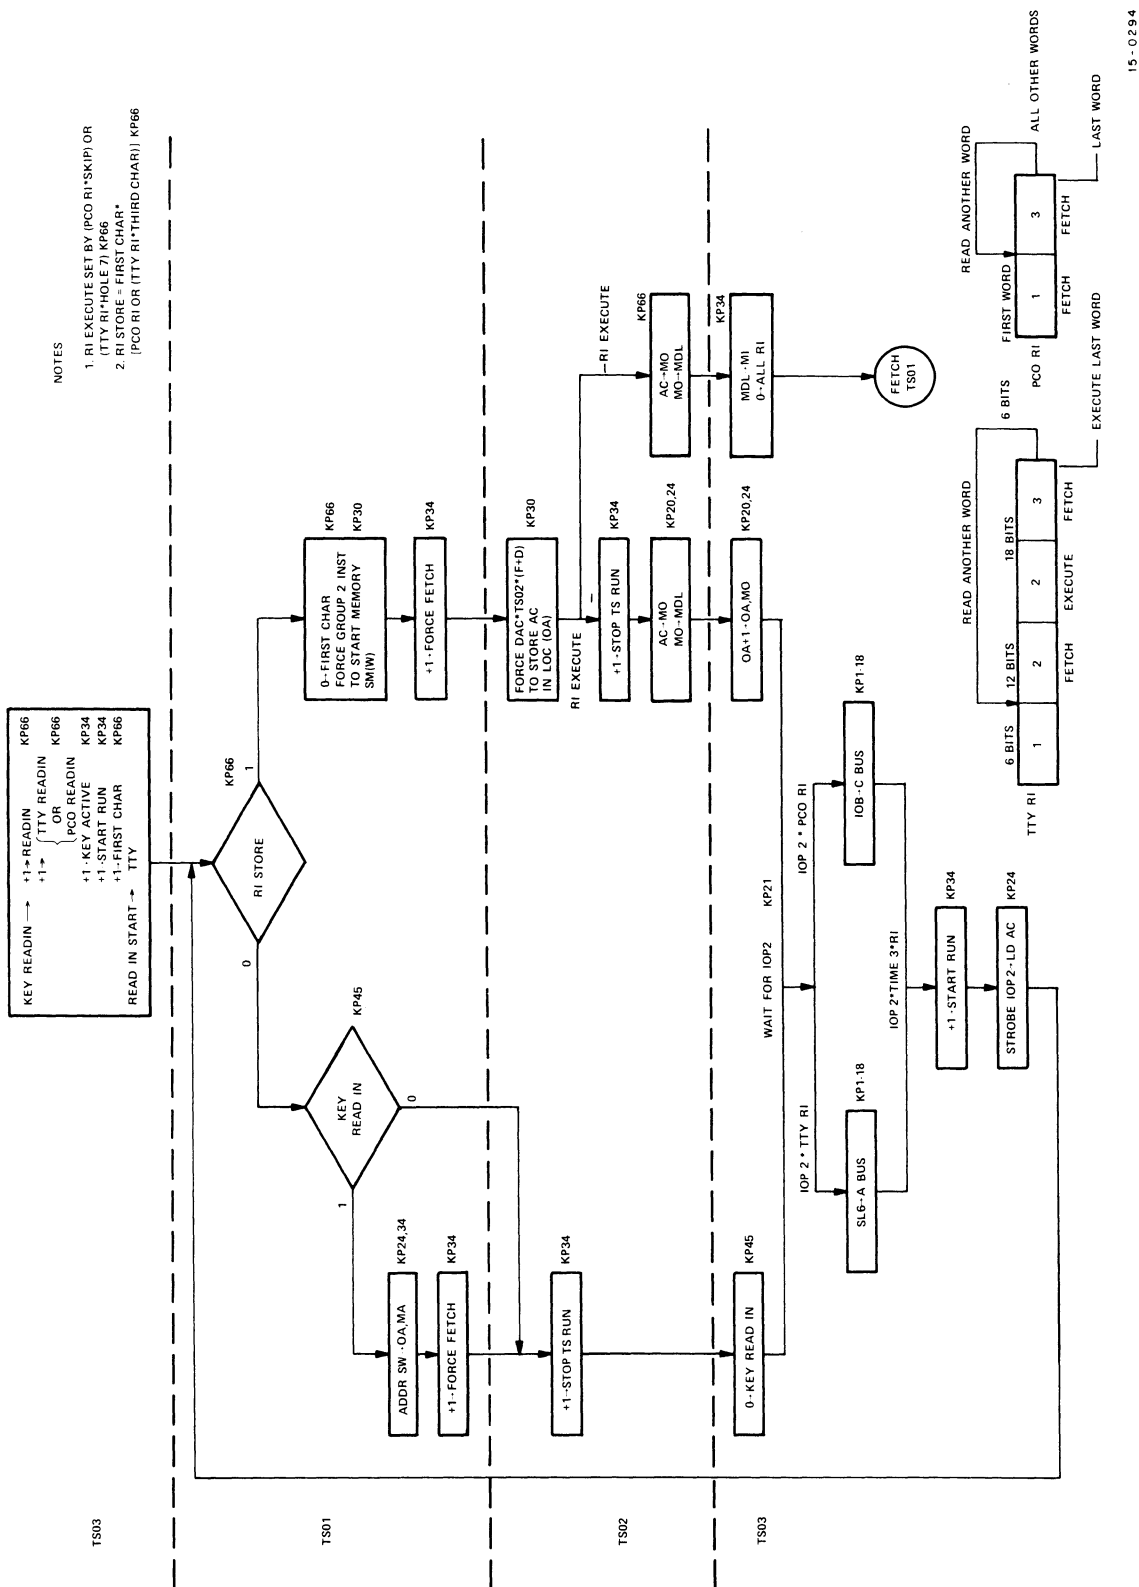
NOTES

1. RI EXECUTE SET BY (PCO RI*SKIP) OR (TTY RI*HOLE 7) KP66
2. RI STORE = FIRST CHAR* [PCO RI OR (TTY RI*THIRD CHAR)] KP66

KEY READIN → +1→READIN KP66
+1→ {TTY READIN OR PCO READIN} KP66 KP34
+1→KEY ACTIVE KP34
+1→START RUN KP34
+1→FIRST CHAR KP66
READ IN START → TTY

TS03

RI STORE KP66
1
0

0→FIRST CHAR FORCE GROUP 2 INST TO START MEMORY SM(W) KP66 KP30

+1→FORCE FETCH KP34

KEY READ IN KP45
1
0

ADDR SW→OA,MA KP24,34

+1→FORCE FETCH KP34

TS01

+1→STOP TS RUN KP34

FORCE DAC*TS02*(F+D) TO STORE AC IN LOC (OA) KP30

RI EXECUTE

$\overline{\text{RI EXECUTE}}$

+1→STOP TS RUN KP34

AC→MO MO→MDL KP20,24

AC→MO MO→MDL KP66

TS02

0→KEY READ IN KP45

OA+1→OA,MO KP20,24

MDL→MI 0→ALL RI KP34

FETCH TS01

WAIT FOR IOP2 KP21

IOP 2 * TTY RI

IOP 2 * PCO RI

SL6→A BUS KP1-18

IOB→C BUS KP1-18

IOP 2*TIME 3*RI

+1→START RUN KP34

STROBE IOP2→LD AC KP24

TS03

TTY RI
6 BITS 1
12 BITS 2 FETCH
18 BITS 2 EXECUTE
3 FETCH
6 BITS
READ ANOTHER WORD
EXECUTE LAST WORD

PCO RI
FIRST WORD 1 FETCH
3 FETCH
READ ANOTHER WORD
ALL OTHER WORDS
LAST WORD
FETCH LAST WORD

15-0294